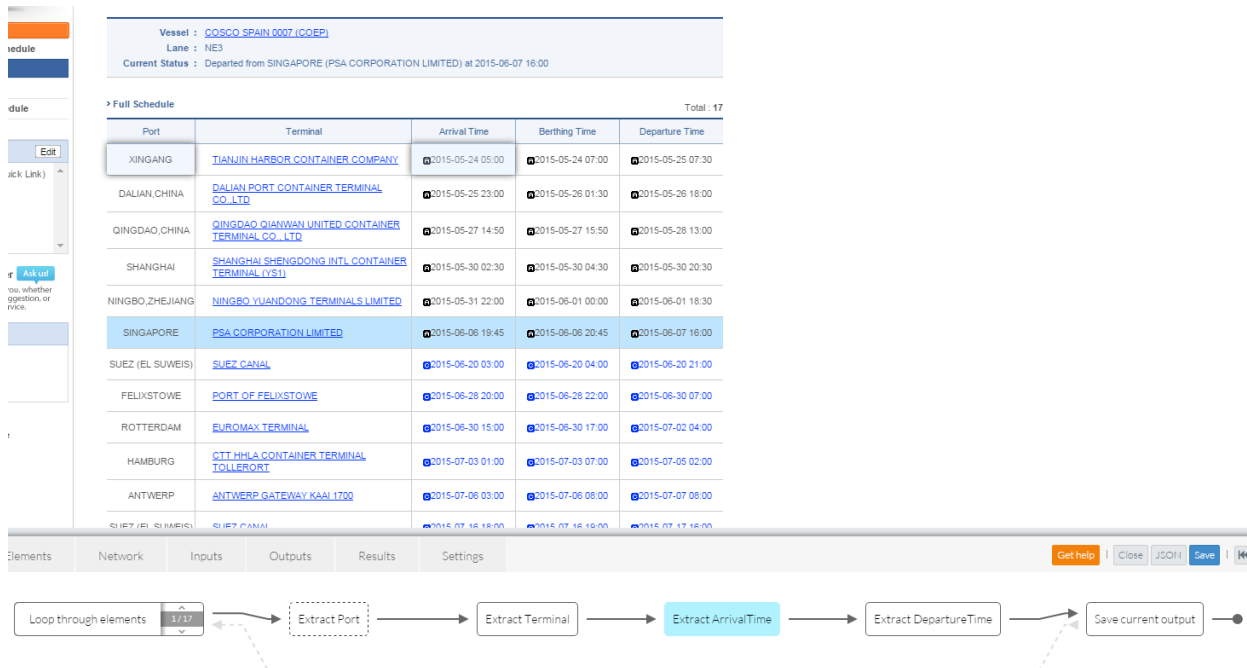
hedule

dule

Edit

uick Link)

r Ask us!
you, whether
ggestion, or
rvice.

Vessel : COSCO SPAIN 0007 (COEP)
Lane : NE3
Current Status : Departed from SINGAPORE (PSA CORPORATION LIMITED) at 2015-06-07 16:00

› Full Schedule

Total : 17

| Port | Terminal | Arrival Time | Berthing Time | Departure Time |
|---|---|---|---|---|
| XINGANG | TIANJIN HARBOR CONTAINER COMPANY | 2015-05-24 05:00 | 2015-05-24 07:00 | 2015-05-25 07:30 |
| DALIAN,CHINA | DALIAN PORT CONTAINER TERMINAL CO.,LTD | 2015-05-25 23:00 | 2015-05-26 01:30 | 2015-05-26 18:00 |
| QINGDAO,CHINA | QINGDAO QIANWAN UNITED CONTAINER TERMINAL CO., LTD | 2015-05-27 14:50 | 2015-05-27 15:50 | 2015-05-28 13:00 |
| SHANGHAI | SHANGHAI SHENGDONG INTL CONTAINER TERMINAL (YS1) | 2015-05-30 02:30 | 2015-05-30 04:30 | 2015-05-30 20:30 |
| NINGBO,ZHEJIANG | NINGBO YUANDONG TERMINALS LIMITED | 2015-05-31 22:00 | 2015-06-01 00:00 | 2015-06-01 18:30 |
| SINGAPORE | PSA CORPORATION LIMITED | 2015-06-06 19:45 | 2015-06-06 20:45 | 2015-06-07 16:00 |
| SUEZ (EL SUWEIS) | SUEZ CANAL | 2015-06-20 03:00 | 2015-06-20 04:00 | 2015-06-20 21:00 |
| FELIXSTOWE | PORT OF FELIXSTOWE | 2015-06-28 20:00 | 2015-06-28 22:00 | 2015-06-30 07:00 |
| ROTTERDAM | EUROMAX TERMINAL | 2015-06-30 15:00 | 2015-06-30 17:00 | 2015-07-02 04:00 |
| HAMBURG | CTT HHLA CONTAINER TERMINAL TOLLERORT | 2015-07-03 01:00 | 2015-07-03 07:00 | 2015-07-05 02:00 |
| ANTWERP | ANTWERP GATEWAY KAAI 1700 | 2015-07-06 03:00 | 2015-07-06 08:00 | 2015-07-07 08:00 |
| SUEZ (EL SUWEIS) | SUEZ CANAL | 2015-07-16 18:00 | 2015-07-16 19:00 | 2015-07-17 16:00 |

Elements Network Inputs Outputs Results Settings

Get help | Close JSON Save |

Loop through elements 1/17 → Extract Port → Extract Terminal → Extract ArrivalTime → Extract DepartureTime → Save current output